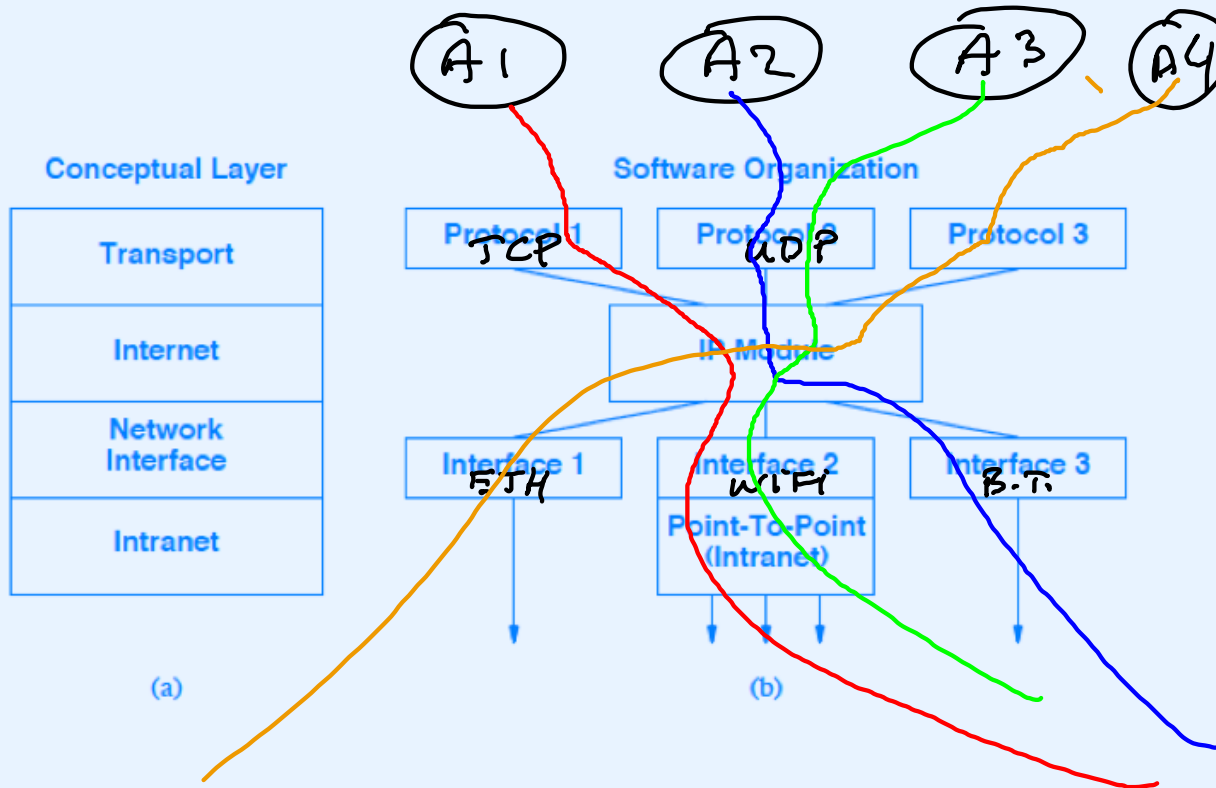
A1 A2 A3 A4

Conceptual Layer

Transport

Internet

Network Interface

Intranet

Software Organization

Protocol 1 TCP

Protocol 2 UDP

Protocol 3

IP Module

Interface 1 ETH

Interface 2 WIFI

Interface 3 B.T.

Point-To-Point (Intranet)

(a)

(b)